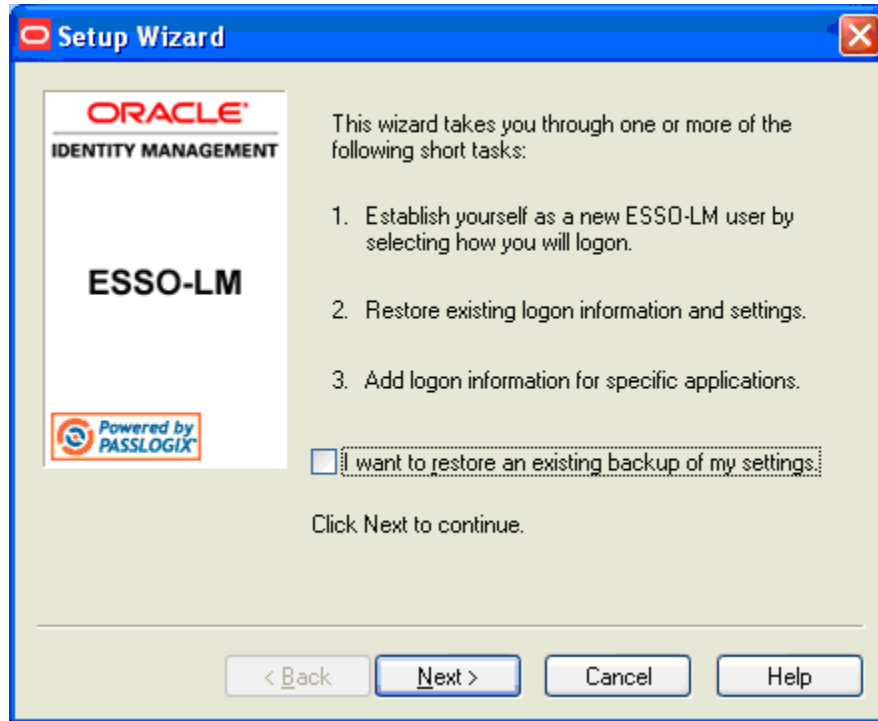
Setup Wizard

ORACLE
IDENTITY MANAGEMENT

ESSO-LM

Powered by PASSLOGIX

This wizard takes you through one or more of the following short tasks:

1. Establish yourself as a new ESSO-LM user by selecting how you will logon.

2. Restore existing logon information and settings.

3. Add logon information for specific applications.

I want to restore an existing backup of my settings.

Click Next to continue.

< Back
Next >
Cancel
Help